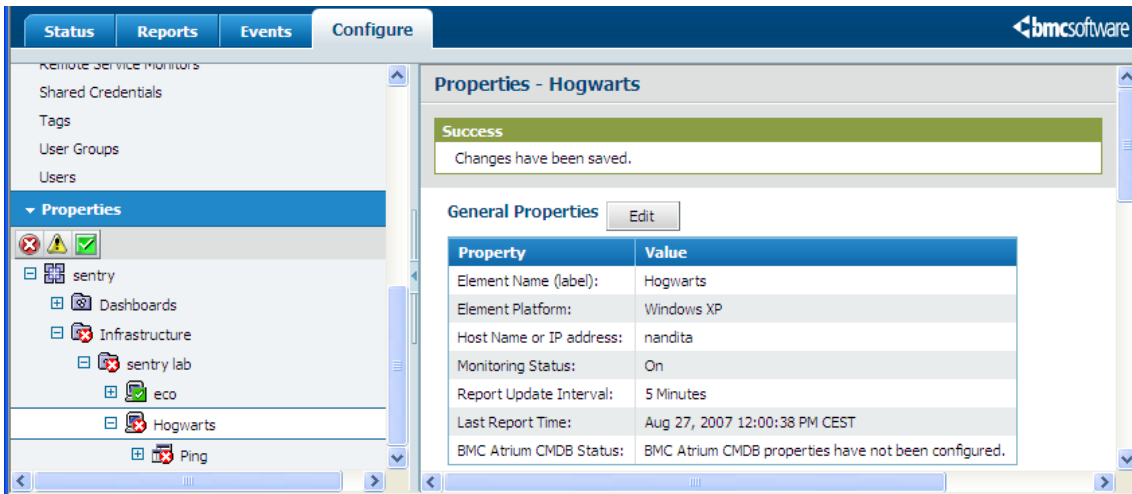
Status Reports Events Configure

bmcsoftware

Remote Service Monitors
Shared Credentials
Tags
User Groups
Users

Properties

sentry
Dashboards
Infrastructure
sentry lab
eco
Hogwarts
Ping

Properties - Hogwarts

Success
Changes have been saved.

General Properties Edit

| Property | Value |
|---|---|
| Element Name (label): | Hogwarts |
| Element Platform: | Windows XP |
| Host Name or IP address: | nandita |
| Monitoring Status: | On |
| Report Update Interval: | 5 Minutes |
| Last Report Time: | Aug 27, 2007 12:00:38 PM CEST |
| BMC Atrium CMDB Status: | BMC Atrium CMDB properties have not been configured. |